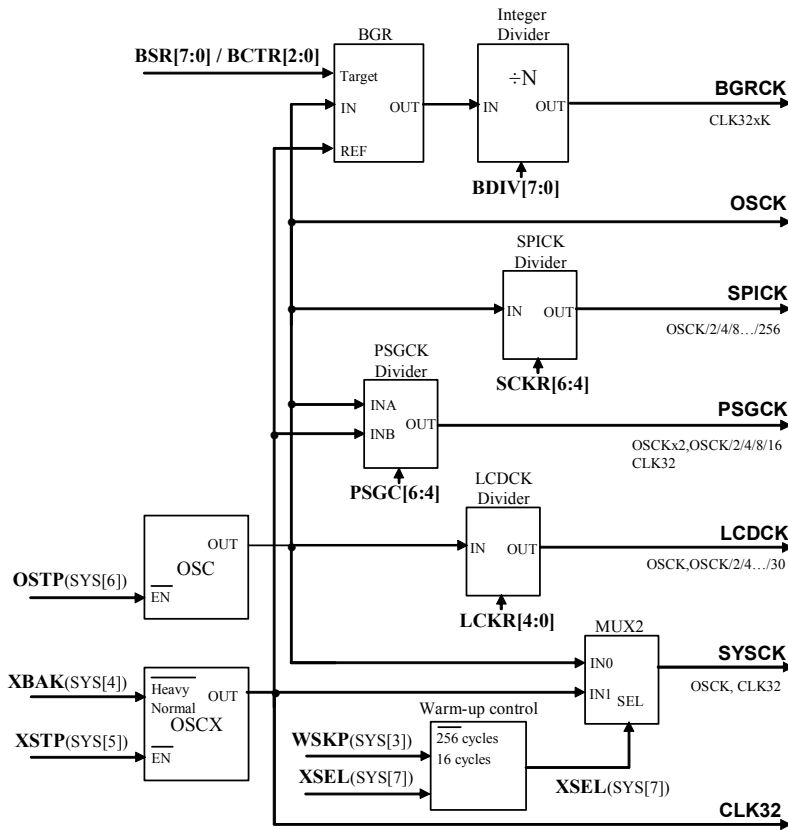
BGR

Integer Divider

BSR[7:0] / BCTR[2:0]

Target

IN

OUT

REF

$\div$N

IN

OUT

BGRCK

CLK32xK

BDIV[7:0]

OSCK

SPICK Divider

IN

OUT

SPICK

OSCK/2/4/8…/256

SCKR[6:4]

PSGCK Divider

INA

INB

OUT

PSGCK

OSCKx2,OSCK/2/4/8/16
CLK32

PSGC[6:4]

LCDCK Divider

OUT

OSC

$\overline{EN}$

OSTP(SYS[6])

IN

OUT

LCDCK

OSCK,OSCK/2/4…/30

LCKR[4:0]

MUX2

IN0

IN1

SEL

SYSCK

OSCK, CLK32

XBAK(SYS[4])

$\overline{Heavy}$
Normal

OUT

OSCX

XSTP(SYS[5])

$\overline{EN}$

Warm-up control

WSKP(SYS[3])

$\overline{256 \text{ cycles}}$
16 cycles

XSEL(SYS[7])

XSEL(SYS[7])

CLK32